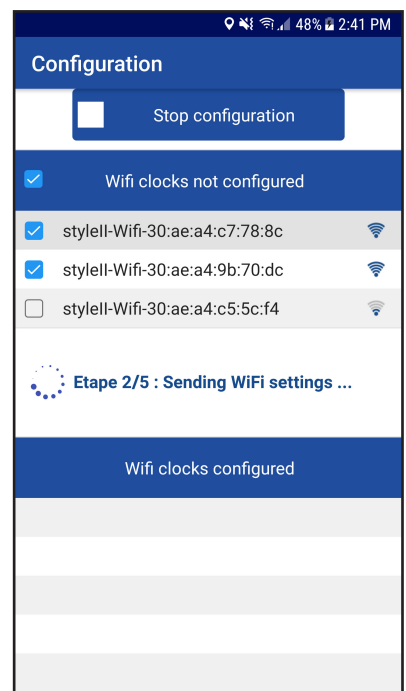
48% 2:41 PM

Configuration

Stop configuration

Wifi clocks not configured

styleII-Wifi-30:ae:a4:c7:78:8c

styleII-Wifi-30:ae:a4:9b:70:dc

styleII-Wifi-30:ae:a4:c5:5c:f4

Etape 2/5 : Sending WiFi settings ...

Wifi clocks configured